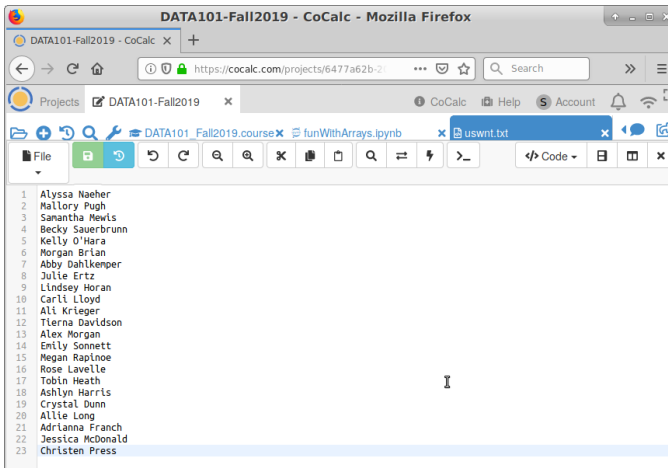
DATA101-Fall2019 - CoCalc - Mozilla Firefox

DATA101-Fall2019 - CoCalc ×
+

https://cocalc.com/projects/6477a62b-2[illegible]
Search

Projects
DATA101-Fall2019 ×
CoCalc
Help
Account

DATA101_Fall2019.course ×
funWithArrays.ipynb ×
uswnt.txt ×

File
Code

1 Alyssa Naeher
2 Mallory Pugh
3 Samantha Mewis
4 Becky Sauerbrunn
5 Kelly O'Hara
6 Morgan Brian
7 Abby Dahlkemper
8 Julie Ertz
9 Lindsey Horan
10 Carli Lloyd
11 Ali Krieger
12 Tierna Davidson
13 Alex Morgan
14 Emily Sonnett
15 Megan Rapinoe
16 Rose Lavelle
17 Tobin Heath
18 Ashlyn Harris
19 Crystal Dunn
20 Allie Long
21 Adrianna Franch
22 Jessica McDonald
23 Christen Press